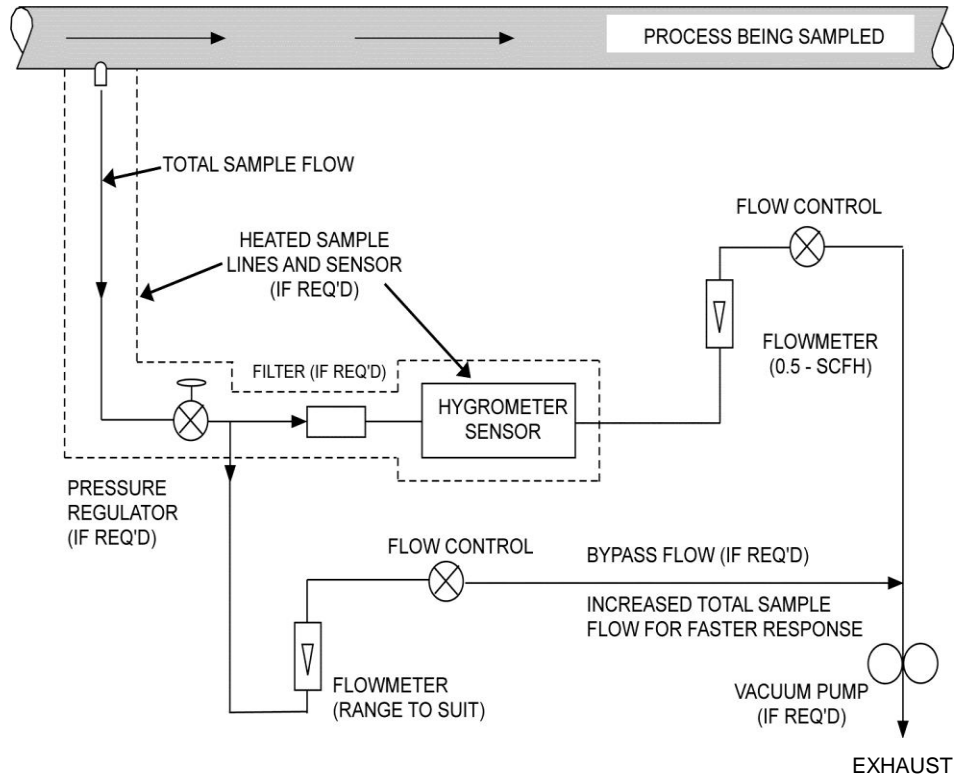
PROCESS BEING SAMPLED

TOTAL SAMPLE FLOW

HEATED SAMPLE LINES AND SENSOR (IF REQ'D)

FLOW CONTROL

FLOWMETER (0.5 - SCFH)

FILTER (IF REQ'D)

HYGROMETER SENSOR

PRESSURE REGULATOR (IF REQ'D)

FLOW CONTROL

BYPASS FLOW (IF REQ'D)

INCREASED TOTAL SAMPLE FLOW FOR FASTER RESPONSE

FLOWMETER (RANGE TO SUIT)

VACUUM PUMP (IF REQ'D)

EXHAUST